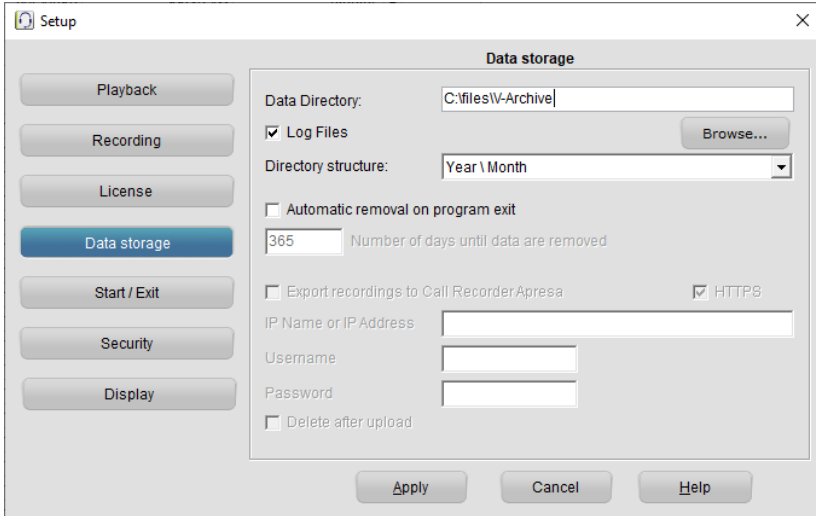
Setup

×

Data storage

Playback

Recording

License

Data storage

Start / Exit

Security

Display

Data Directory: C:\files\V-Archive

Log Files

Browse...

Directory structure: Year \ Month

Automatic removal on program exit

365 Number of days until data are removed

Export recordings to Call Recorder Apresa

HTTPS

IP Name or IP Address

Username

Password

Delete after upload

Apply

Cancel

Help